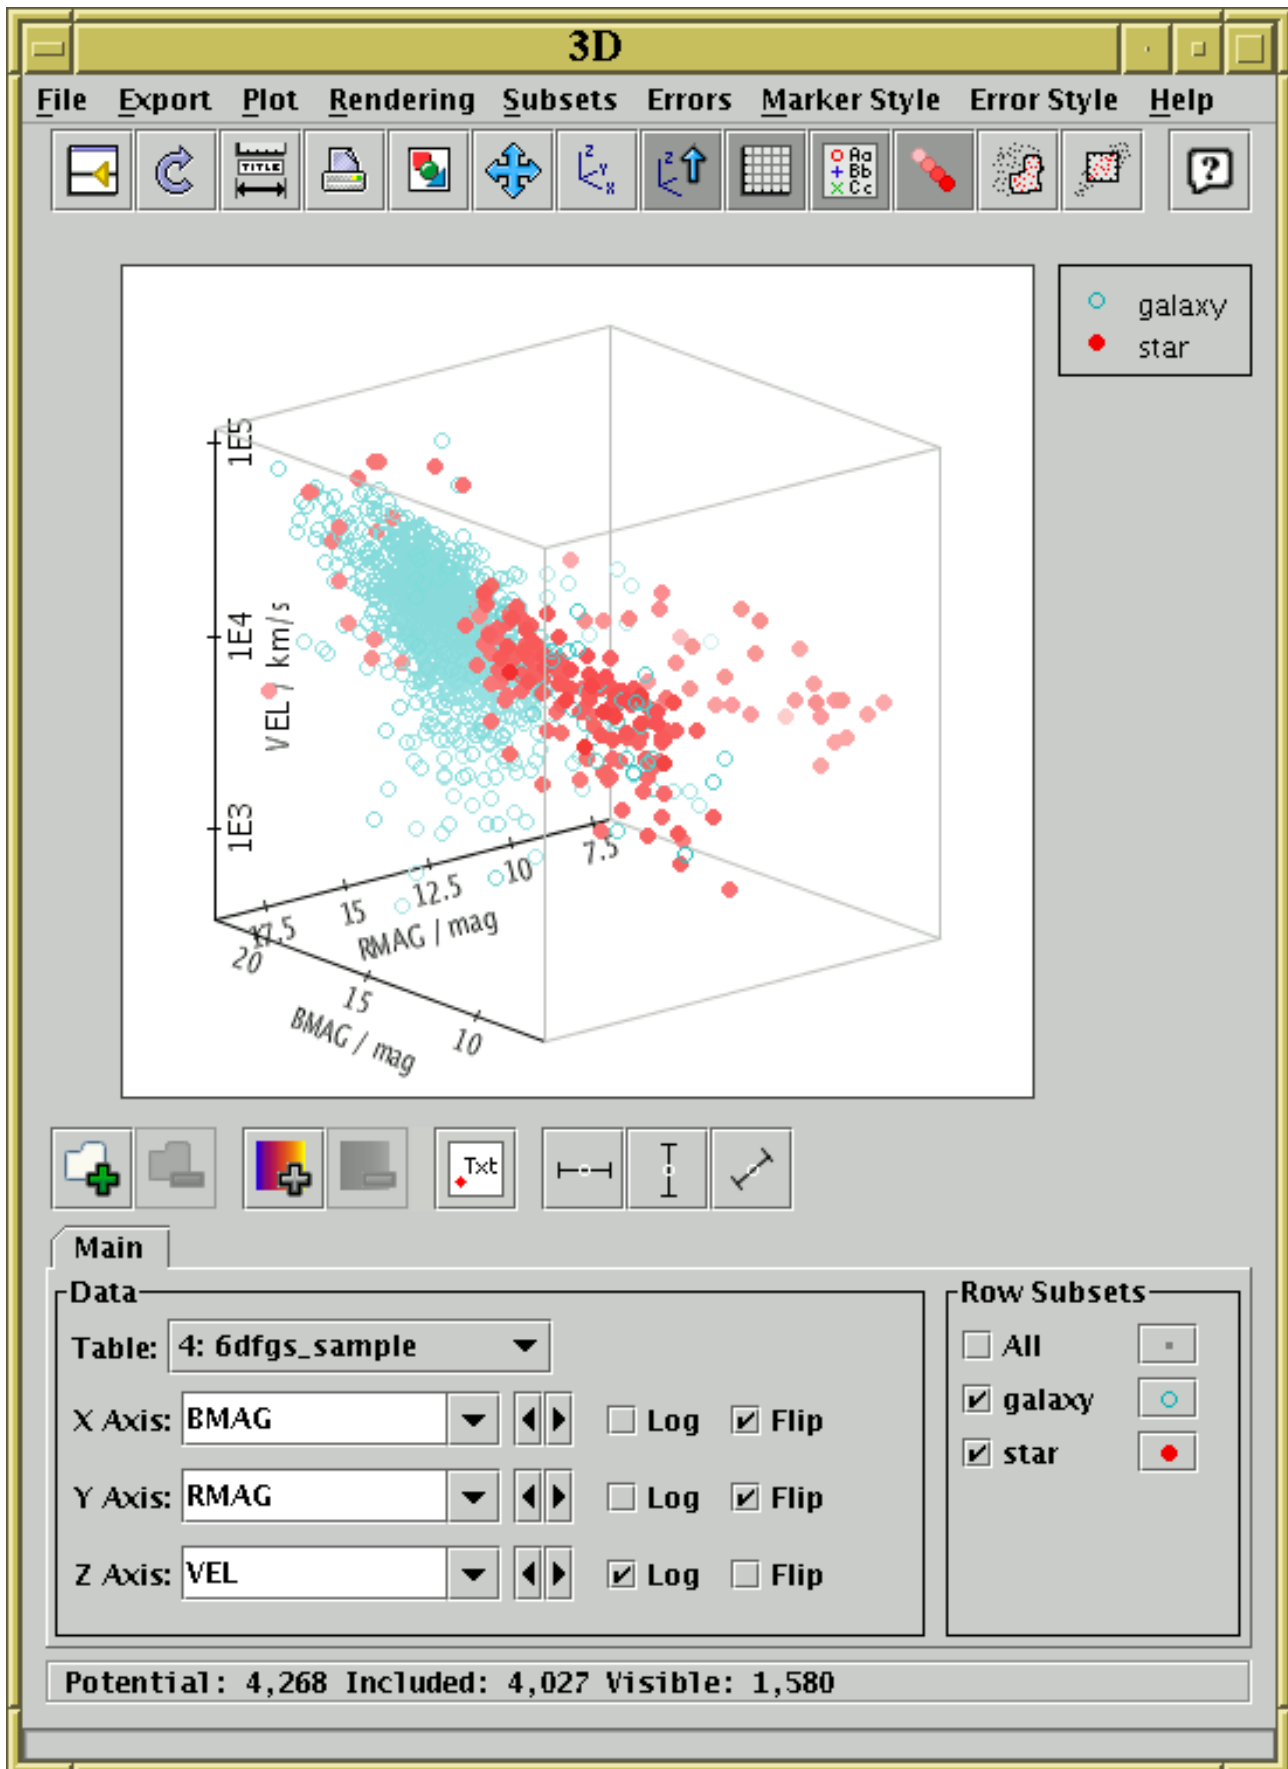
3D

File Export Plot Rendering Subsets Errors Marker Style Error Style Help

TITLE

Aa Bb Cc

?

galaxy
star

1E5
1E4
VEL / km/s
1E3

17.5 15 12.5 10 7.5
RMAG / mag
20 15 10
BMAG / mag

Txt

Main

Data
Table: 4: 6dfgs_sample
X Axis: BMAG Log Flip
Y Axis: RMAG Log Flip
Z Axis: VEL Log Flip

Row Subsets
All
galaxy
star

Potential: 4,268 Included: 4,027 Visible: 1,580